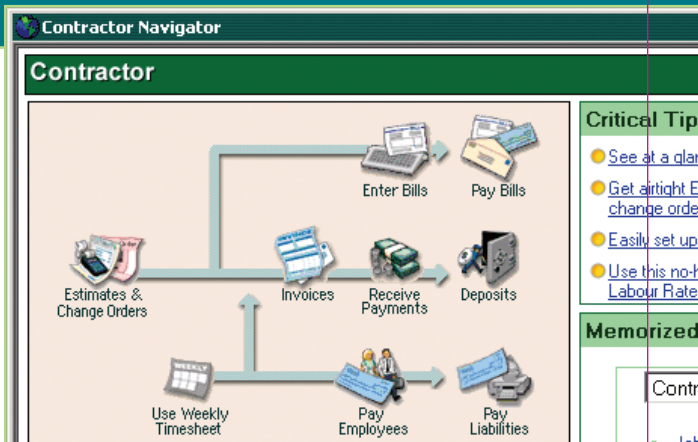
Contractor Navigator

Contractor

Enter Bills

Pay Bills

Estimates & Change Orders

Invoices

Receive Payments

Deposits

Use Weekly Timesheet

Pay Employees

Pay Liabilities

Critical Tip

See at a gla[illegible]

Get airtight E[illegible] change orde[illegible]

Easily set up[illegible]

Use this no-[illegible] Labour Rate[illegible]

Memorized

Contr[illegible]